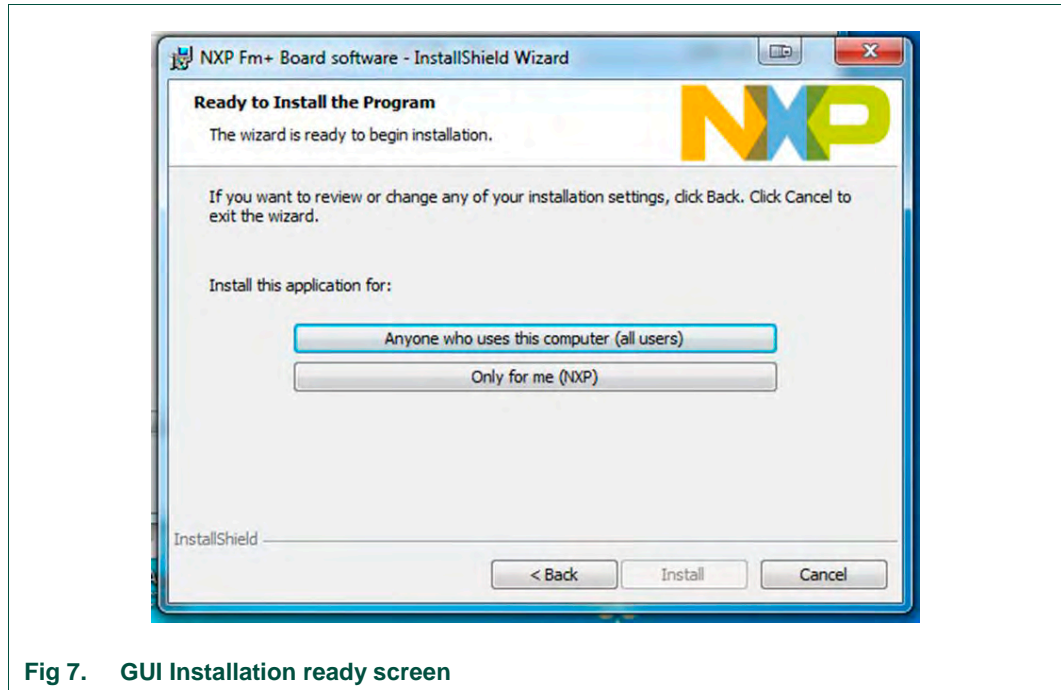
NXP Fm+ Board software - InstallShield Wizard

Ready to Install the Program

The wizard is ready to begin installation.

NXP

If you want to review or change any of your installation settings, click Back. Click Cancel to exit the wizard.

Install this application for:

Anyone who uses this computer (all users)

Only for me (NXP)

InstallShield

< Back

Install

Cancel

Fig 7. GUI Installation ready screen